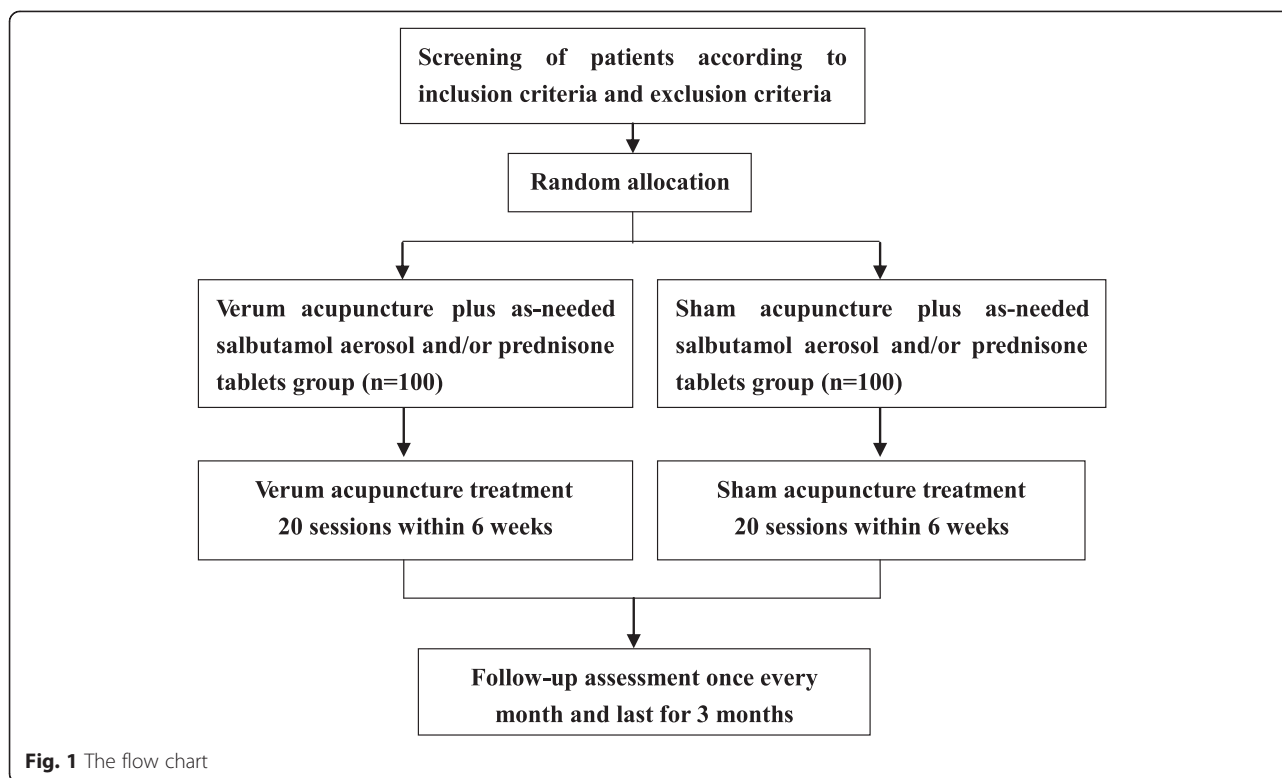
Screening of patients according to inclusion criteria and exclusion criteria

Random allocation

Verum acupuncture plus as-needed salbutamol aerosol and/or prednisone tablets group (n=100)

Sham acupuncture plus as-needed salbutamol aerosol and/or prednisone tablets group (n=100)

Verum acupuncture treatment 20 sessions within 6 weeks

Sham acupuncture treatment 20 sessions within 6 weeks

Follow-up assessment once every month and last for 3 months

Fig. 1 The flow chart